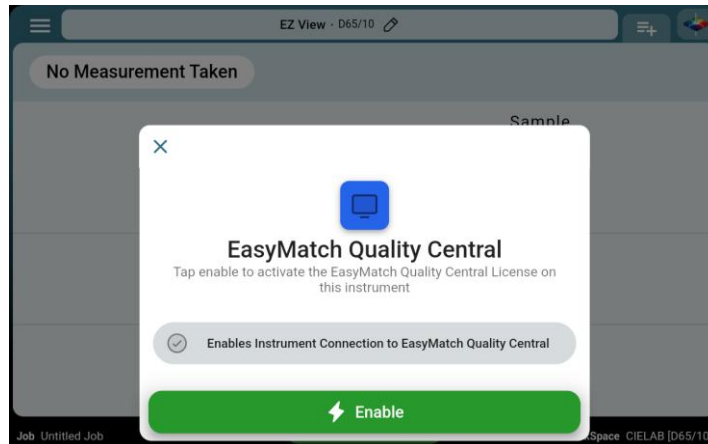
EZ View · D65/10

No Measurement Taken

Sample

EasyMatch Quality Central

Tap enable to activate the EasyMatch Quality Central License on this instrument

Enables Instrument Connection to EasyMatch Quality Central

Enable

Job Untitled Job

Space CIELAB [D65/10